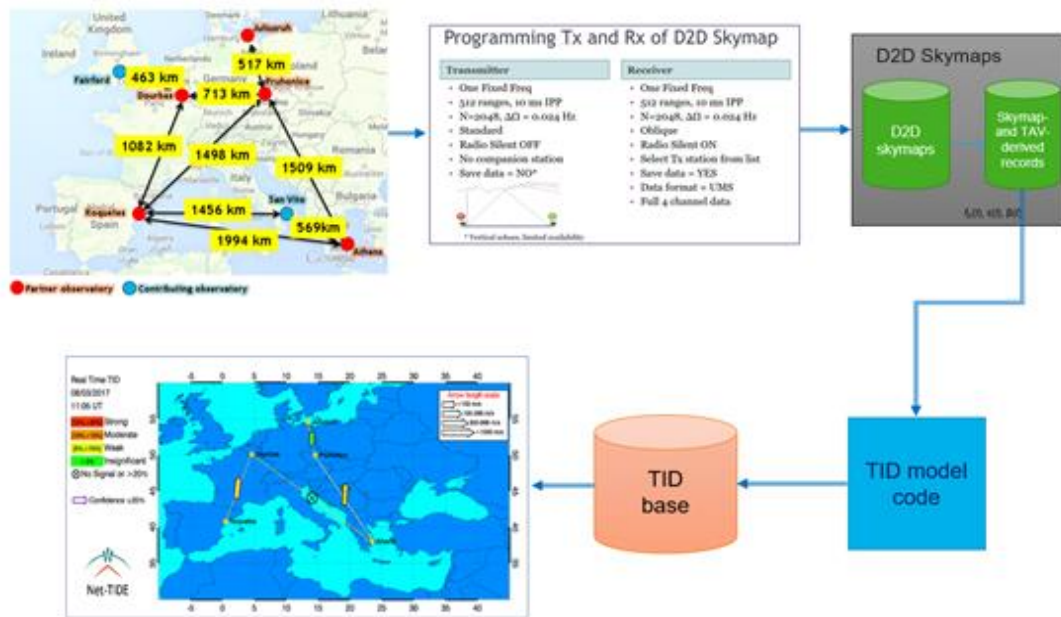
United Kingdom
Lithuania
Fairford
Juliusruh
517 km
463 km
Dourbes
713 km
Pruhonice
Germany
1082 km
1498 km
1509 km
Italy
Portugal
Roquetes
Spain
1456 km
San Vito
569km
1994 km
Athens
Partner observatory
Contributing observatory

Programming Tx and Rx of D2D Skymap

| Transmitter | Receiver |
|---|---|
| One Fixed Freq | One Fixed Freq |
| 512 ranges, 10 ms IPP | 512 ranges, 10 ms IPP |
| N=2048, $\Delta\Omega$ = 0.024 Hz | N=2048, $\Delta\Omega$ = 0.024 Hz |
| Standard | Oblique |
| Radio Silent OFF | Radio Silent ON |
| No companion station | Select Tx station from list |
| Save data = NO* | Save data = YES |
| | Data format = UMS |
| | Full 4 channel data |

* Vertical echoes: limited availability

D2D Skymaps
D2D skymaps
Skymap- and TAV-derived records
$f_D(t)$, $\alpha(t)$, $\beta(t)$

TID model code

TID base

Real Time TID
08/03/2017
11:00 UT
Strong
Moderate
Weak
Insignificant
No Signal or >20%
Confidence ≤20%
Arrow length scale
Net-TIDE